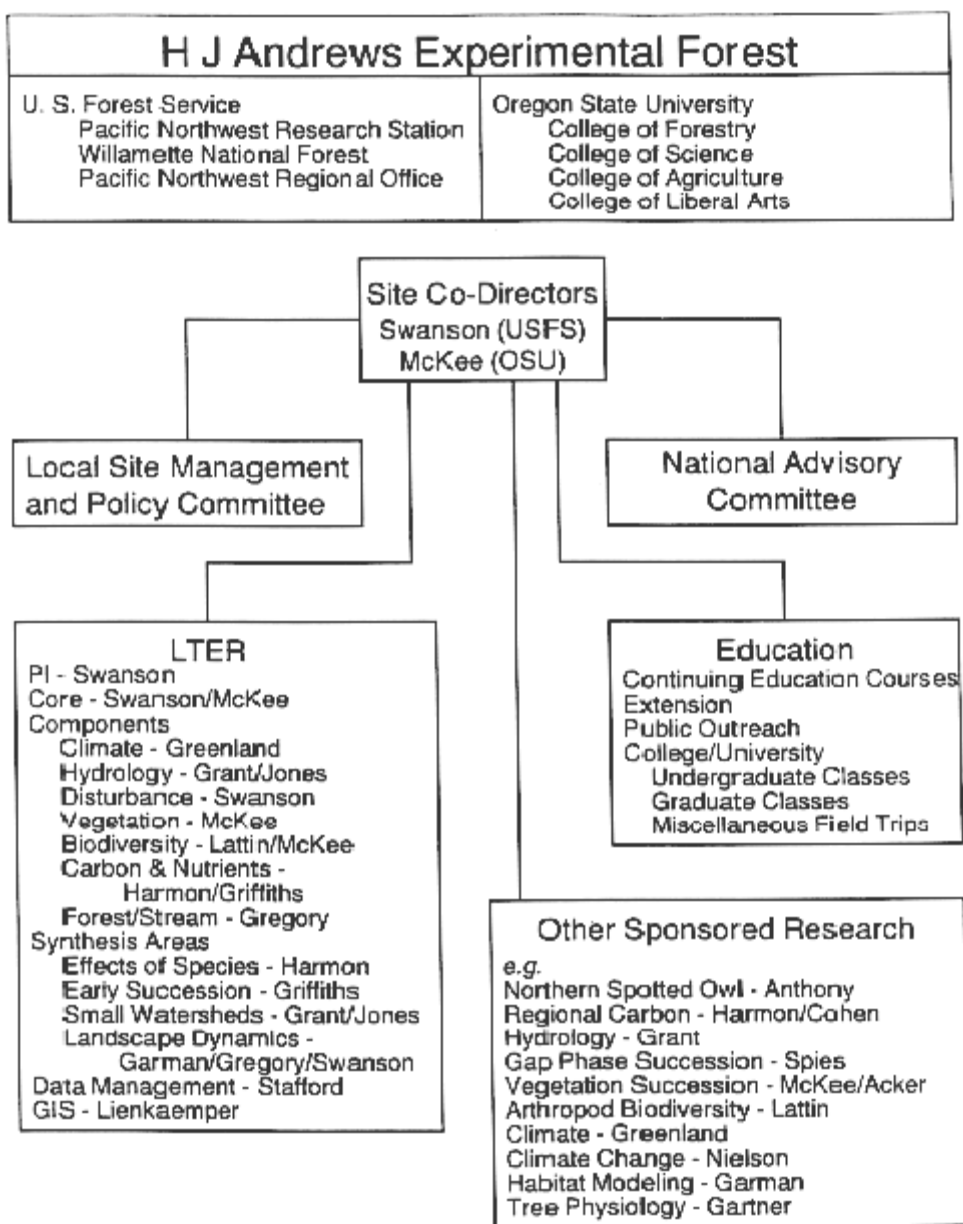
H J Andrews Experimental Forest

U. S. Forest Service
Pacific Northwest Research Station
Willamette National Forest
Pacific Northwest Regional Office

Oregon State University
College of Forestry
College of Science
College of Agriculture
College of Liberal Arts

Site Co-Directors
Swanson (USFS)
McKee (OSU)

Local Site Management and Policy Committee

National Advisory Committee

LTER
PI - Swanson
Core - Swanson/McKee
Components
Climate - Greenland
Hydrology - Grant/Jones
Disturbance - Swanson
Vegetation - McKee
Biodiversity - Lattin/McKee
Carbon & Nutrients - Harmon/Griffiths
Forest/Stream - Gregory
Synthesis Areas
Effects of Species - Harmon
Early Succession - Griffiths
Small Watersheds - Grant/Jones
Landscape Dynamics - Garman/Gregory/Swanson
Data Management - Stafford
GIS - Lienkaemper

Education
Continuing Education Courses
Extension
Public Outreach
College/University
Undergraduate Classes
Graduate Classes
Miscellaneous Field Trips

Other Sponsored Research
e.g.
Northern Spotted Owl - Anthony
Regional Carbon - Harmon/Cohen
Hydrology - Grant
Gap Phase Succession - Spies
Vegetation Succession - McKee/Acker
Arthropod Biodiversity - Lattin
Climate - Greenland
Climate Change - Nielson
Habitat Modeling - Garman
Tree Physiology - Gartner